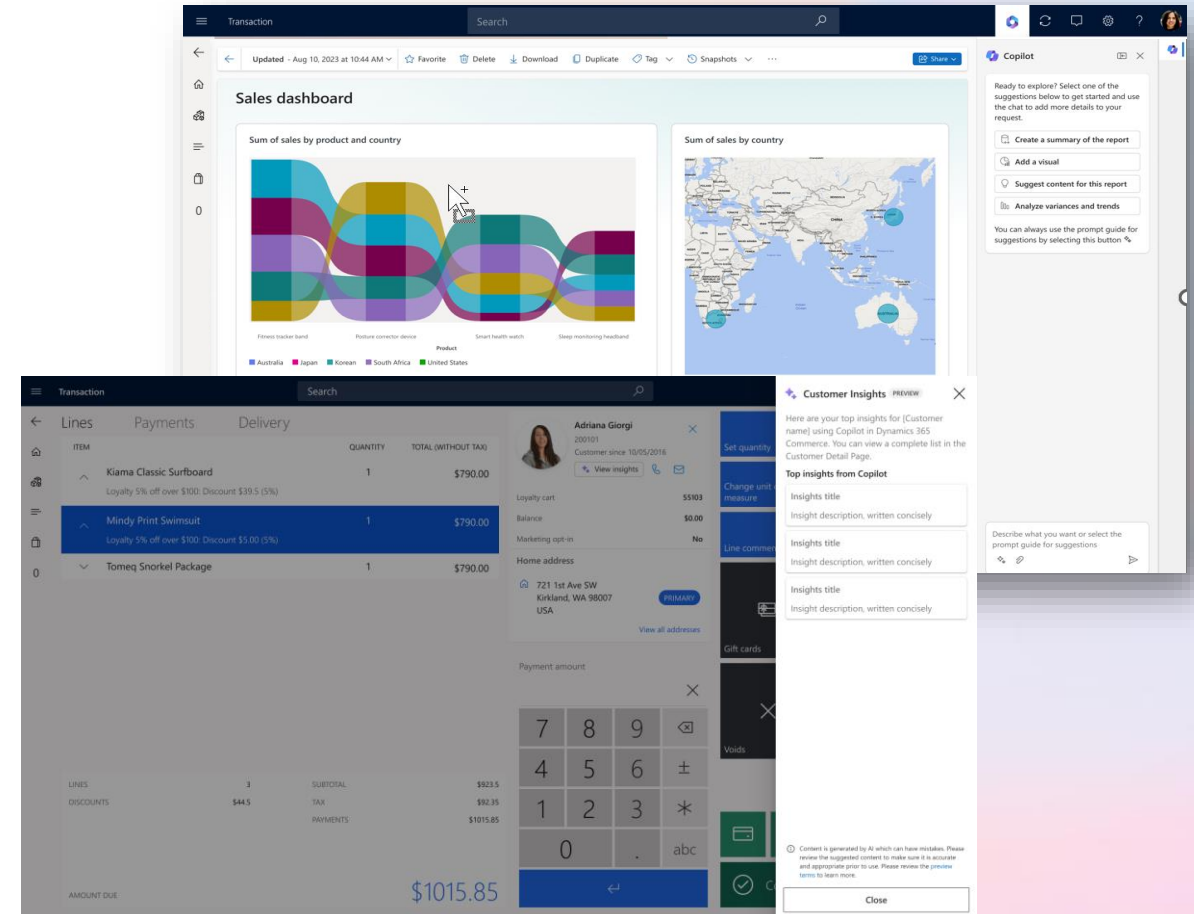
Transaction

Search

Updated · Aug 10, 2023 at 10:44 AM Favorite Delete Download Duplicate Tag Snapshots ··· Share

Sales dashboard

Sum of sales by product and country

Fitness tracker band Posture corrector device Smart health watch Sleep monitoring headband

Product

Australia Japan Korean South Africa United States

Sum of sales by country

Copilot

Ready to explore? Select one of the suggestions below to get started and use the chat to add more details to your request.

Create a summary of the report

Add a visual

Suggest content for this report

Analyze variances and trends

You can always use the prompt guide for suggestions by selecting this button

Describe what you want or select the prompt guide for suggestions

Transaction

Search

Lines Payments Delivery

ITEM QUANTITY TOTAL (WITHOUT TAX)

Kiama Classic Surfboard 1 $790.00
Loyalty 5% off over $100: Discount $39.5 (5%)

Mindy Print Swimsuit 1 $790.00
Loyalty 5% off over $100: Discount $5.00 (5%)

Tomeq Snorkel Package 1 $790.00

LINES 3 SUBTOTAL $923.5
DISCOUNTS $44.5 TAX $92.35
PAYMENTS $1015.85

AMOUNT DUE $1015.85

Adriana Giorgi
200101
Customer since 10/05/2016
View insights

Loyalty card 55103
Balance $0.00
Marketing opt-in No

Home address
721 1st Ave SW
Kirkland, WA 98007
USA
PRIMARY
View all addresses

Payment amount

7 8 9
4 5 6 ±
1 2 3 *
0 . abc

Set quantity
Change unit of measure
Line comment
Gift cards
Voids

Customer Insights PREVIEW

Here are your top insights for [Customer name] using Copilot in Dynamics 365 Commerce. You can view a complete list in the Customer Detail Page.

Top insights from Copilot

Insight title
Insight description, written concisely

Insight title
Insight description, written concisely

Insight title
Insight description, written concisely

Content is generated by AI which can have mistakes. Please review the suggested content to make sure it is accurate and appropriate prior to use. Please review the preview terms to learn more.

Close